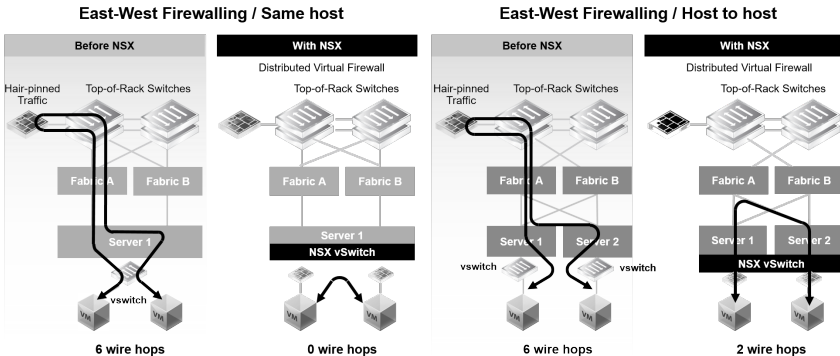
East-West Firewalling / Same host

Before NSX

Hair-pinned Traffic

Top-of-Rack Switches

Fabric A

Fabric B

Server 1

vswitch

VM

VM

6 wire hops

With NSX

Distributed Virtual Firewall

Top-of-Rack Switches

Fabric A

Fabric B

Server 1

NSX vSwitch

VM

VM

0 wire hops

East-West Firewalling / Host to host

Before NSX

Hair-pinned Traffic

Top-of-Rack Switches

Fabric A

Fabric B

Server 1

Server 2

vswitch

vswitch

VM

VM

6 wire hops

With NSX

Distributed Virtual Firewall

Top-of-Rack Switches

Fabric A

Fabric B

Server 1

Server 2

NSX vSwitch

VM

VM

2 wire hops